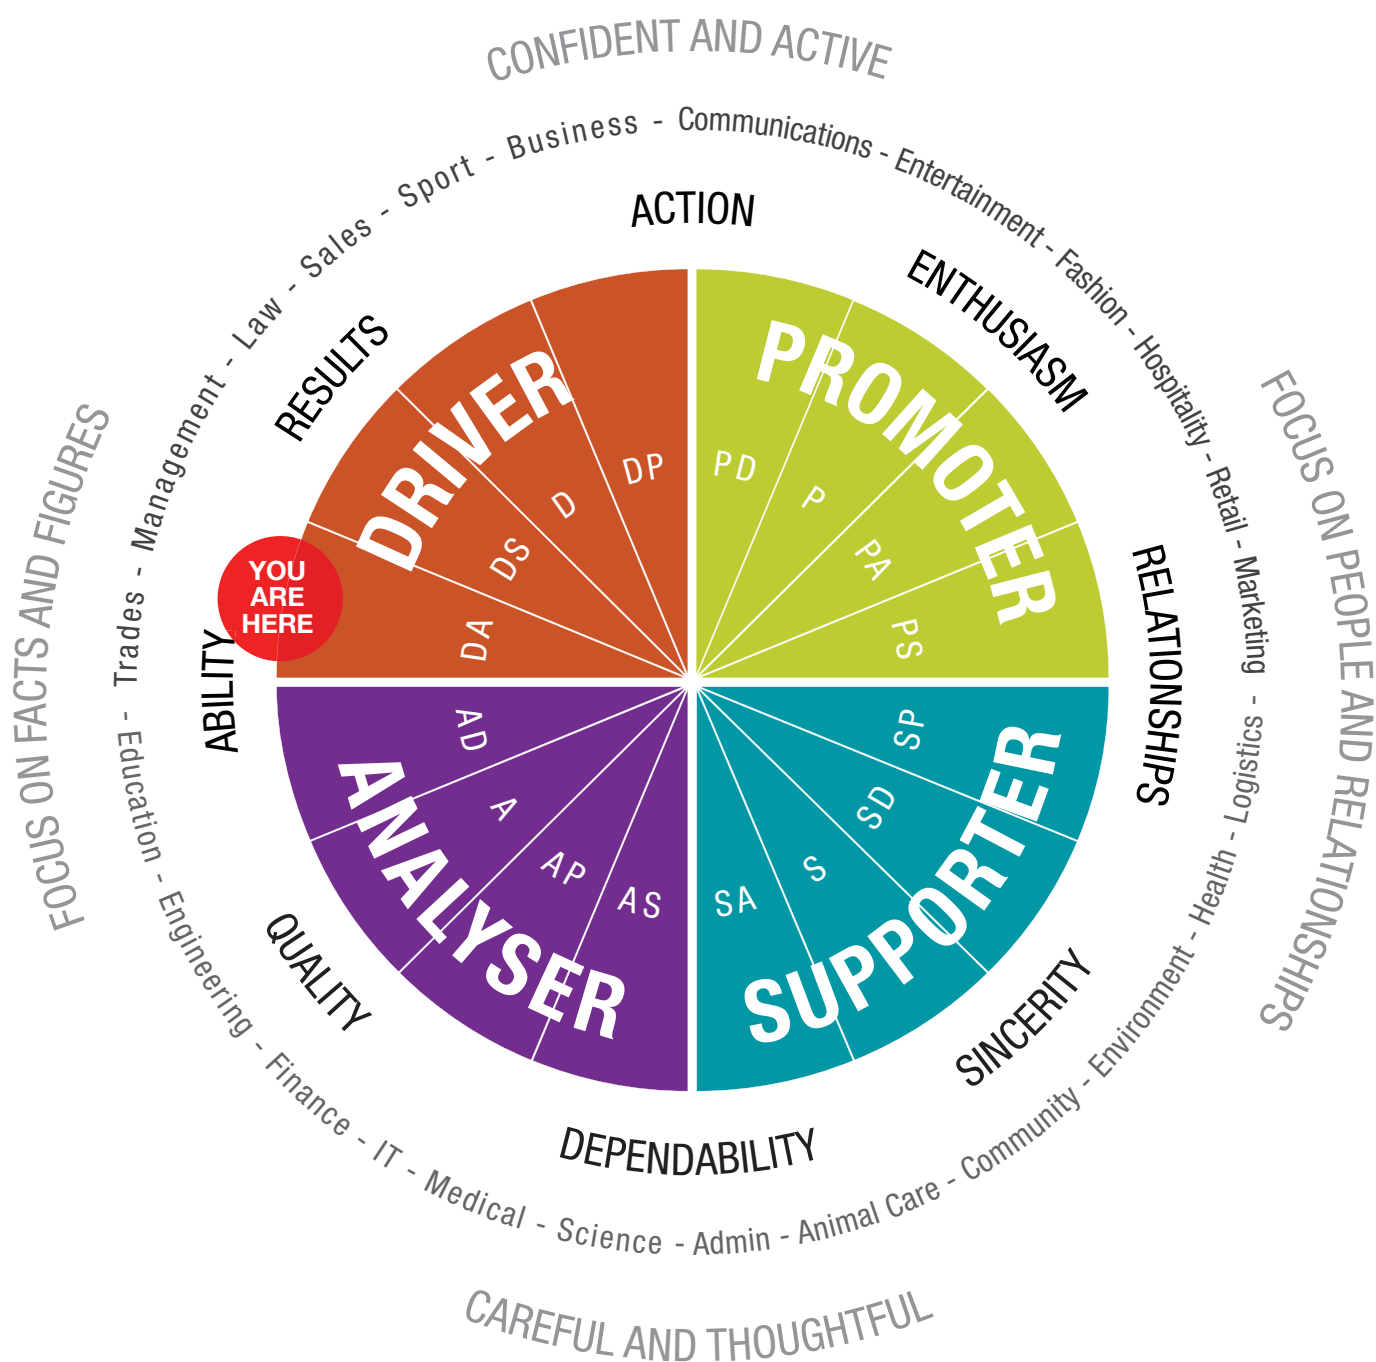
CONFIDENT AND ACTIVE

Business - Communications - Entertainment - Fashion - Hospitality - Retail - Marketing - Logistics - Health - Environment - Community - Animal Care - Admin - Science - Medical - IT - Finance - Engineering - Education - Trades - Management - Law - Sales - Sport -

FOCUS ON FACTS AND FIGURES

FOCUS ON PEOPLE AND RELATIONSHIPS

ACTION

ENTHUSIASM

RELATIONSHIPS

SINCERITY

DEPENDABILITY

QUALITY

ABILITY

RESULTS

DRIVER

DP

D

DS

DA

YOU ARE HERE

PROMOTER

PD

P

PA

PS

SUPPORTER

SP

SD

S

SA

ANALYSER

AD

A

AP

AS

CAREFUL AND THOUGHTFUL